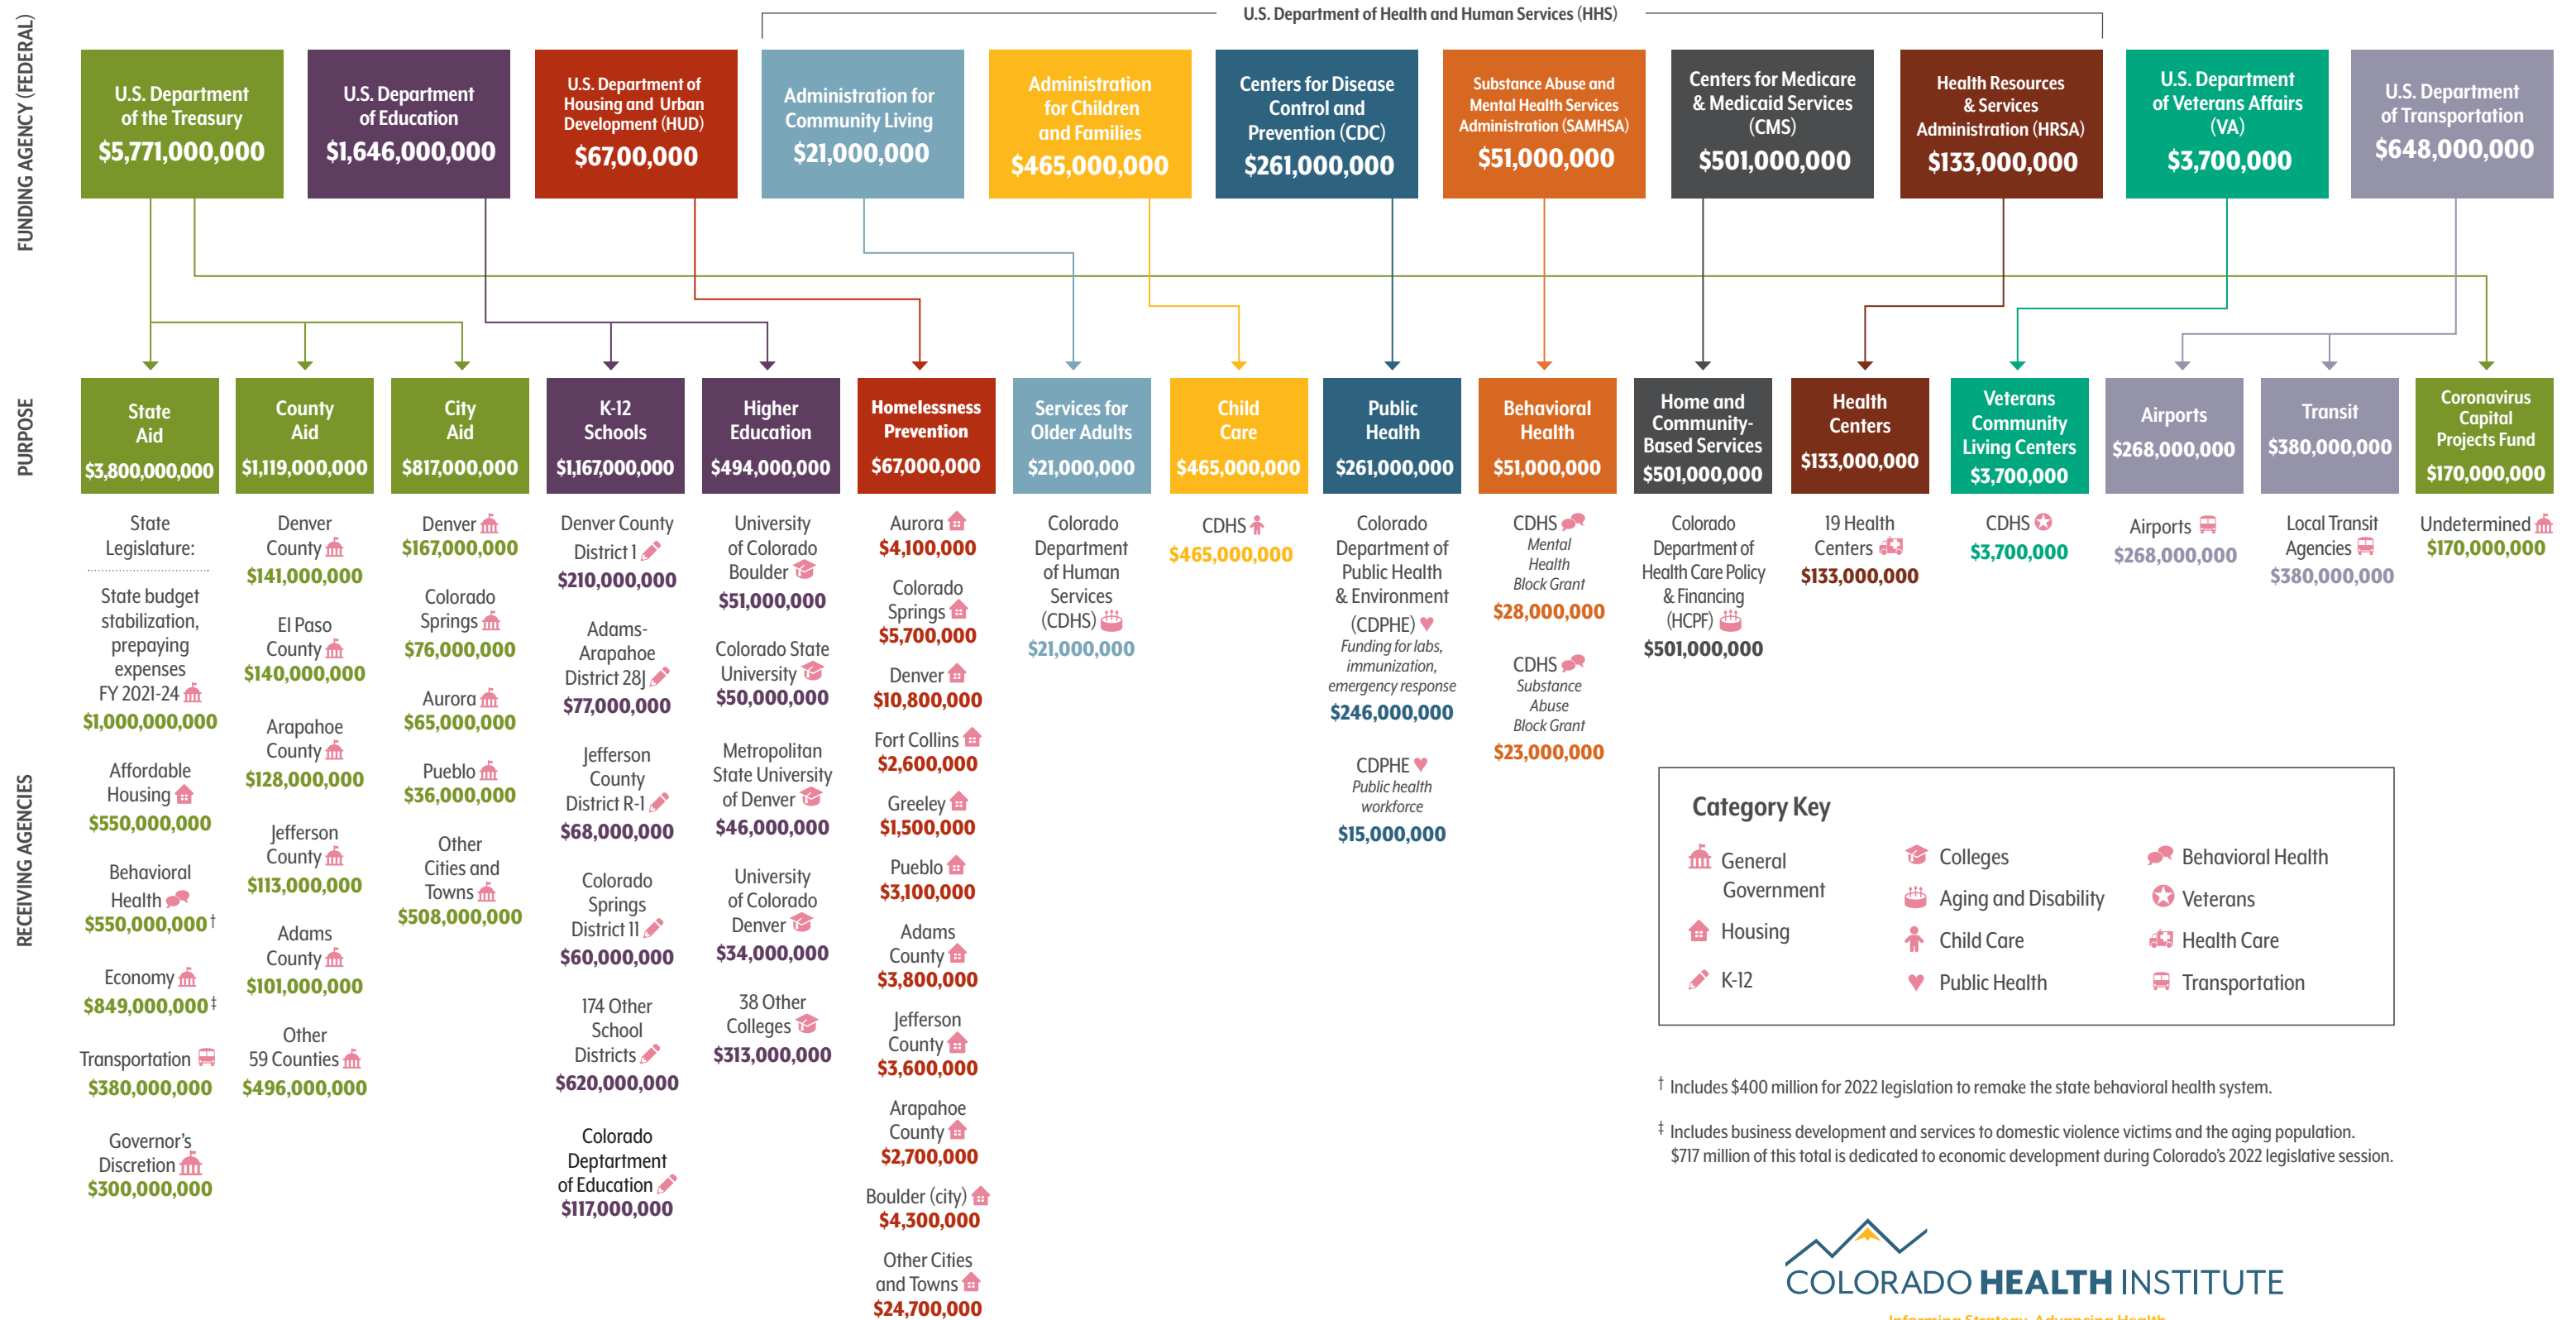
U.S. Department of Health and Human Services (HHS)

FUNDING AGENCY (FEDERAL)

U.S. Department of the Treasury $5,771,000,000

U.S. Department of Education $1,646,000,000

U.S. Department of Housing and Urban Development (HUD) $67,00,000

Administration for Community Living $21,000,000

Administration for Children and Families $465,000,000

Centers for Disease Control and Prevention (CDC) $261,000,000

Substance Abuse and Mental Health Services Administration (SAMHSA) $51,000,000

Centers for Medicare & Medicaid Services (CMS) $501,000,000

Health Resources & Services Administration (HRSA) $133,000,000

U.S. Department of Veterans Affairs (VA) $3,700,000

U.S. Department of Transportation $648,000,000

PURPOSE

State Aid $3,800,000,000

County Aid $1,119,000,000

City Aid $817,000,000

K-12 Schools $1,167,000,000

Higher Education $494,000,000

Homelessness Prevention $67,000,000

Services for Older Adults $21,000,000

Child Care $465,000,000

Public Health $261,000,000

Behavioral Health $51,000,000

Home and Community-Based Services $501,000,000

Health Centers $133,000,000

Veterans Community Living Centers $3,700,000

Airports $268,000,000

Transit $380,000,000

Coronavirus Capital Projects Fund $170,000,000

RECEIVING AGENCIES

State Legislature:

State budget stabilization, prepaying expenses FY 2021-24 $1,000,000,000

Affordable Housing $550,000,000

Behavioral Health $550,000,000†

Economy $849,000,000‡

Transportation $380,000,000

Governor's Discretion $300,000,000

Denver County $141,000,000

El Paso County $140,000,000

Arapahoe County $128,000,000

Jefferson County $113,000,000

Adams County $101,000,000

Other 59 Counties $496,000,000

Denver $167,000,000

Colorado Springs $76,000,000

Aurora $65,000,000

Pueblo $36,000,000

Other Cities and Towns $508,000,000

Denver County District 1 $210,000,000

Adams-Arapahoe District 28J $77,000,000

Jefferson County District R-1 $68,000,000

Colorado Springs District 11 $60,000,000

174 Other School Districts $620,000,000

Colorado Deptartment of Education $117,000,000

University of Colorado Boulder $51,000,000

Colorado State University $50,000,000

Metropolitan State University of Denver $46,000,000

University of Colorado Denver $34,000,000

38 Other Colleges $313,000,000

Aurora $4,100,000

Colorado Springs $5,700,000

Denver $10,800,000

Fort Collins $2,600,000

Greeley $1,500,000

Pueblo $3,100,000

Adams County $3,800,000

Jefferson County $3,600,000

Arapahoe County $2,700,000

Boulder (city) $4,300,000

Other Cities and Towns $24,700,000

Colorado Department of Human Services (CDHS) $21,000,000

CDHS $465,000,000

Colorado Department of Public Health & Environment (CDPHE) Funding for labs, immunization, emergency response $246,000,000

CDPHE Public health workforce $15,000,000

CDHS Mental Health Block Grant $28,000,000

CDHS Substance Abuse Block Grant $23,000,000

Colorado Department of Health Care Policy & Financing (HCPF) $501,000,000

19 Health Centers $133,000,000

CDHS $3,700,000

Airports $268,000,000

Local Transit Agencies $380,000,000

Undetermined $170,000,000

Category Key

General Government
Housing
K-12
Colleges
Aging and Disability
Child Care
Public Health
Behavioral Health
Veterans
Health Care
Transportation

† Includes $400 million for 2022 legislation to remake the state behavioral health system.

‡ Includes business development and services to domestic violence victims and the aging population. $717 million of this total is dedicated to economic development during Colorado's 2022 legislative session.

COLORADO HEALTH INSTITUTE

Informing Strategy. Advancing Health.